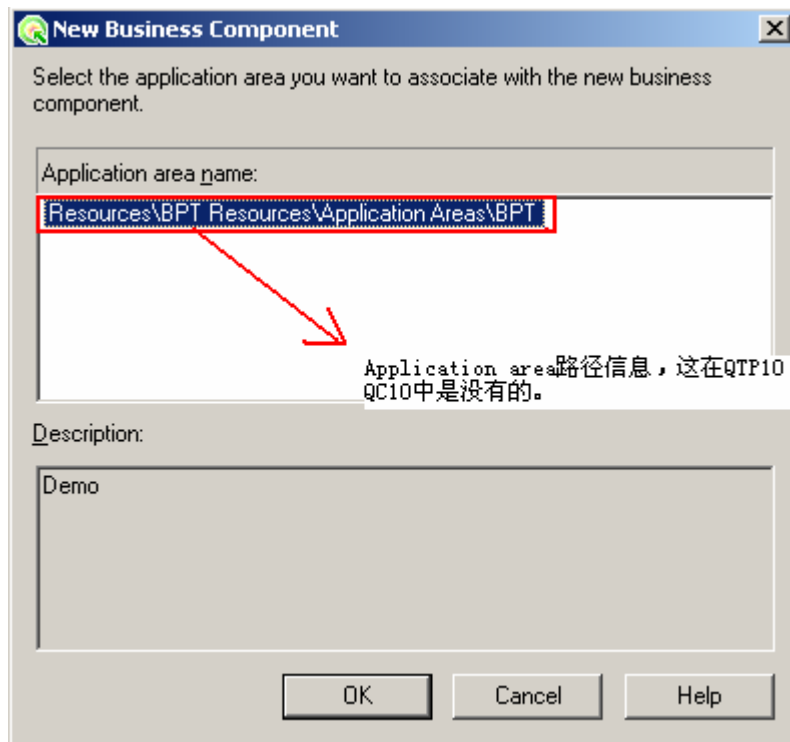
New Business Component

Select the application area you want to associate with the new business component.

Application area name:

Resources\BPT Resources\Application Areas\BPT

Application area路径信息，这在QTP10 QC10中是没有的。

Description:

Demo

OK

Cancel

Help